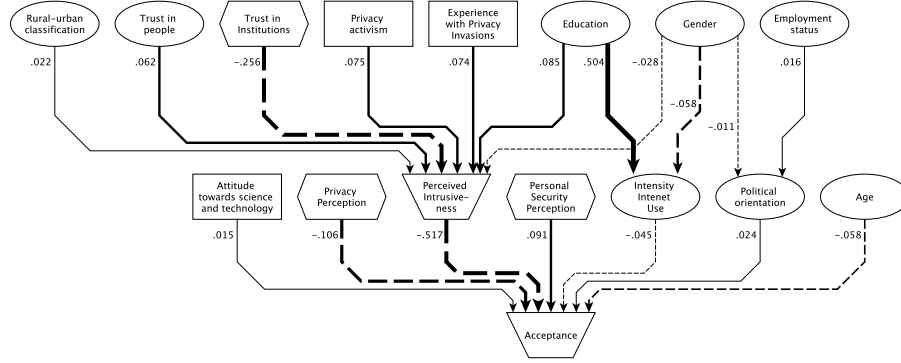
Rural-urban classification

Trust in people

Trust in Institutions

Privacy activism

Experience with Privacy Invasions

Education

Gender

Employment status

.022

.062

-.256

.075

.074

.085

.504

-.028

-.058

-.011

.016

Attitude towards science and technology

Privacy Perception

Perceived Intrusiveness

Personal Security Perception

Intensity Intenet Use

Political orientation

Age

.015

-.106

-.517

.091

-.045

.024

-.058

Acceptance